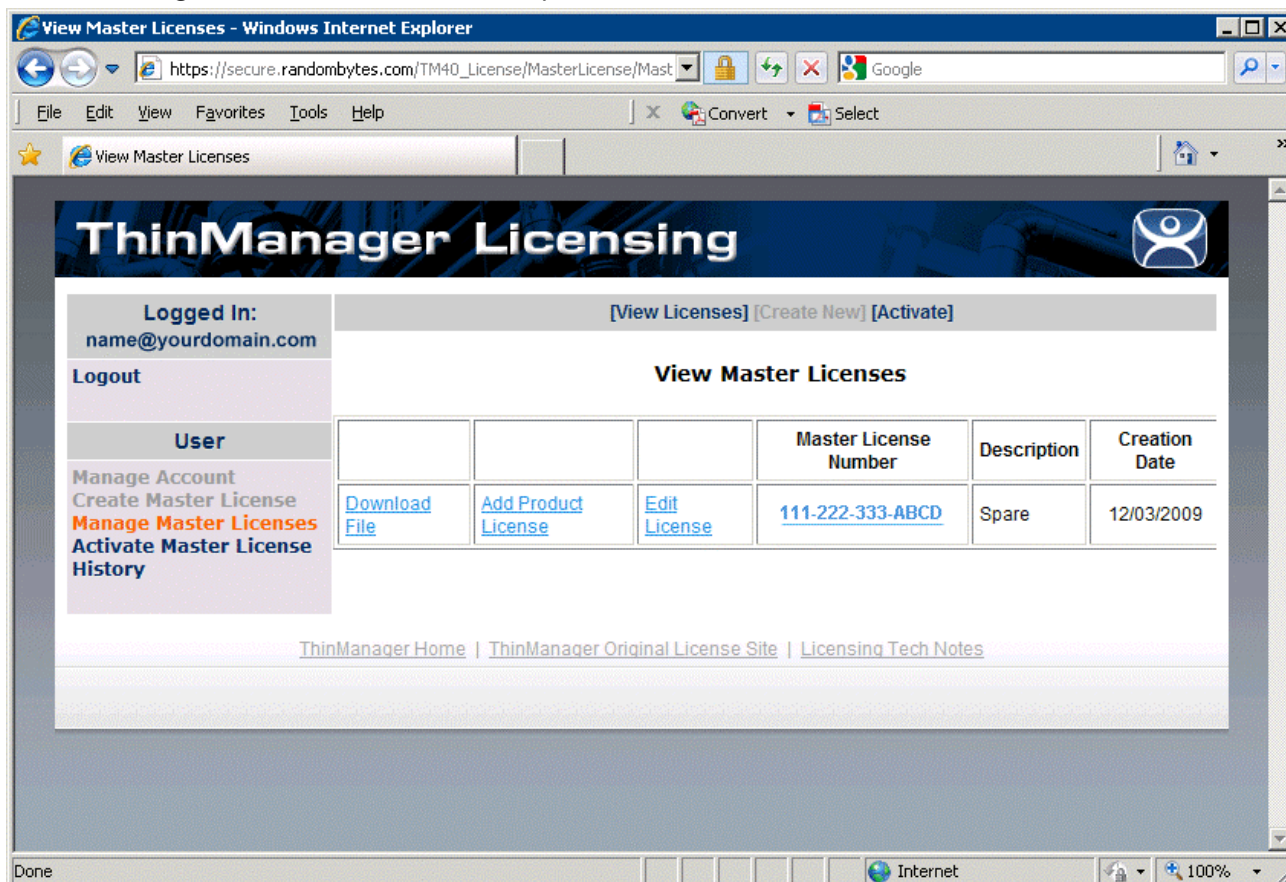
View Master Licenses - Windows Internet Explorer

https://secure.randombytes.com/TM40_License/MasterLicense/Mast

Google

File Edit View Favorites Tools Help

Convert Select

View Master Licenses

ThinManager Licensing

Logged In:
name@yourdomain.com

Logout

User

Manage Account
Create Master License
Manage Master Licenses
Activate Master License
History

[View Licenses] [Create New] [Activate]

View Master Licenses

| | | | Master License Number | Description | Creation Date |
|---|---|---|---|---|---|
| Download File | Add Product License | Edit License | 111-222-333-ABCD | Spare | 12/03/2009 |

ThinManager Home | ThinManager Original License Site | Licensing Tech Notes

Done

Internet

100%